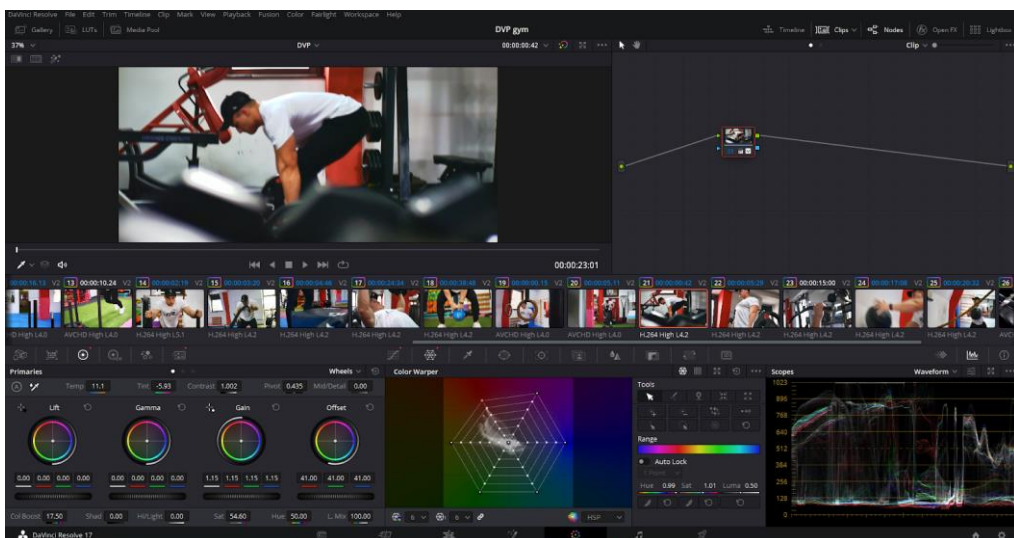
DaVinci Resolve File Edit Trim Timeline Clip Mark View Playback Fusion Color Fairlight Workspace Help

Gallery LUTs Media Pool

DVP gym

Timeline Clips Nodes Open FX Lightbox

37% DVP 00:00:08:42

Clip

00:00:23:01

13 00:00:10:24 V2 14 V2 15 V2 16 V2 17 V2 18 V2 19 V2 20 V2 21 V2 22 V2 23 00:00:15:00 V2 24 V2 25 V2 26

High L4.0 AVCHD High L4.0 H.264 High L5.1 H.264 High L4.2 H.264 High L4.2 H.264 High L4.2 H.264 High L4.2 AVCHD High L4.0 AVCHD High L4.0 H.264 High L4.2 H.264 High L4.2 H.264 High L4.2 H.264 High L4.2 H.264 High L4.2

Primaries Wheels Color Warper Scopes Waveform

Temp 11.1 Tint -5.93 Contrast 1.002 Pivot 0.435 Mid/Detail 0.00

Lift Gamma Gain Offset

0.00 0.00 0.00 0.00 0.00 0.00 0.00 0.00 1.15 1.15 1.15 1.15 41.00 41.00 41.00

Col Boost 17.50 Shad 0.00 Hi/Light 0.00 Sat 54.60 Hue 50.00 L. Mix 100.00

Tools

Range

Auto Lock

Hue 0.99 Sat 1.01 Luma 0.50

HSP

1023 896 768 640 512 384 256 128

DaVinci Resolve 17